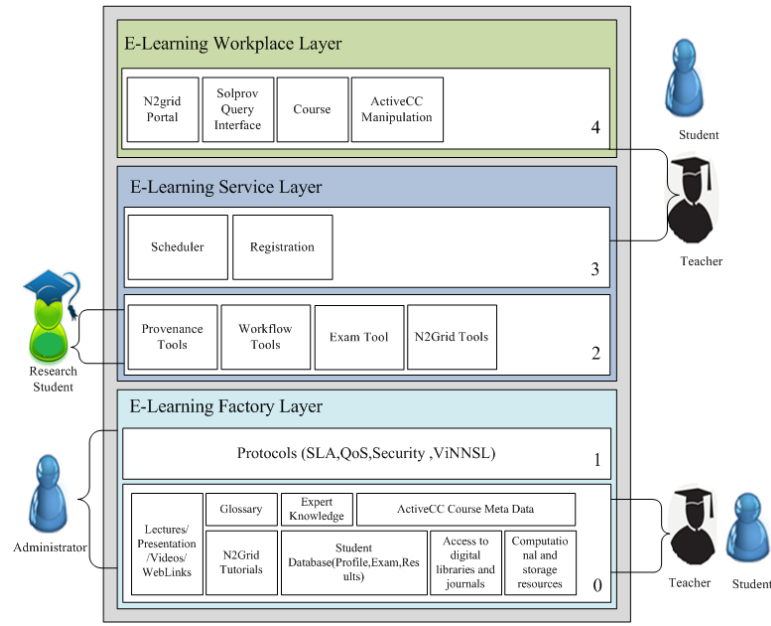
E-Learning Workplace Layer

N2grid Portal

Solprov Query Interface

Course

ActiveCC Manipulation

4

Student

E-Learning Service Layer

Scheduler

Registration

3

Teacher

Research Student

Provenance Tools

Workflow Tools

Exam Tool

N2Grid Tools

2

E-Learning Factory Layer

Protocols (SLA,QoS,Security ,ViNNSL)

1

Administrator

Lectures/ Presentation /Videos/ WebLinks

Glossary

Expert Knowledge

ActiveCC Course Meta Data

N2Grid Tutorials

Student Database(Profile,Exam,Results)

Access to digital libraries and journals

Computational and storage resources

0

Teacher

Student